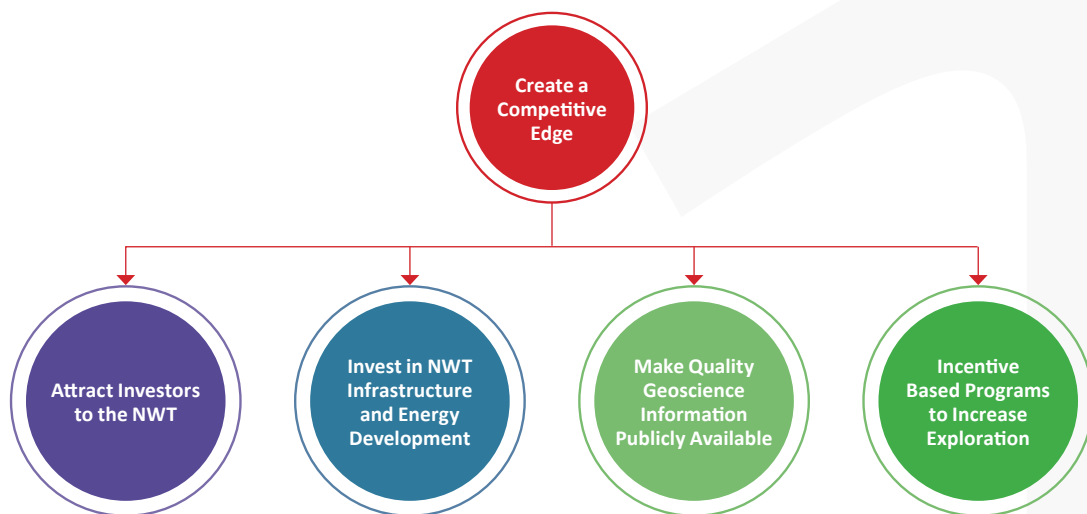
Create a Competitive Edge

Attract Investors to the NWT

Invest in NWT Infrastructure and Energy Development

Make Quality Geoscience Information Publicly Available

Incentive Based Programs to Increase Exploration